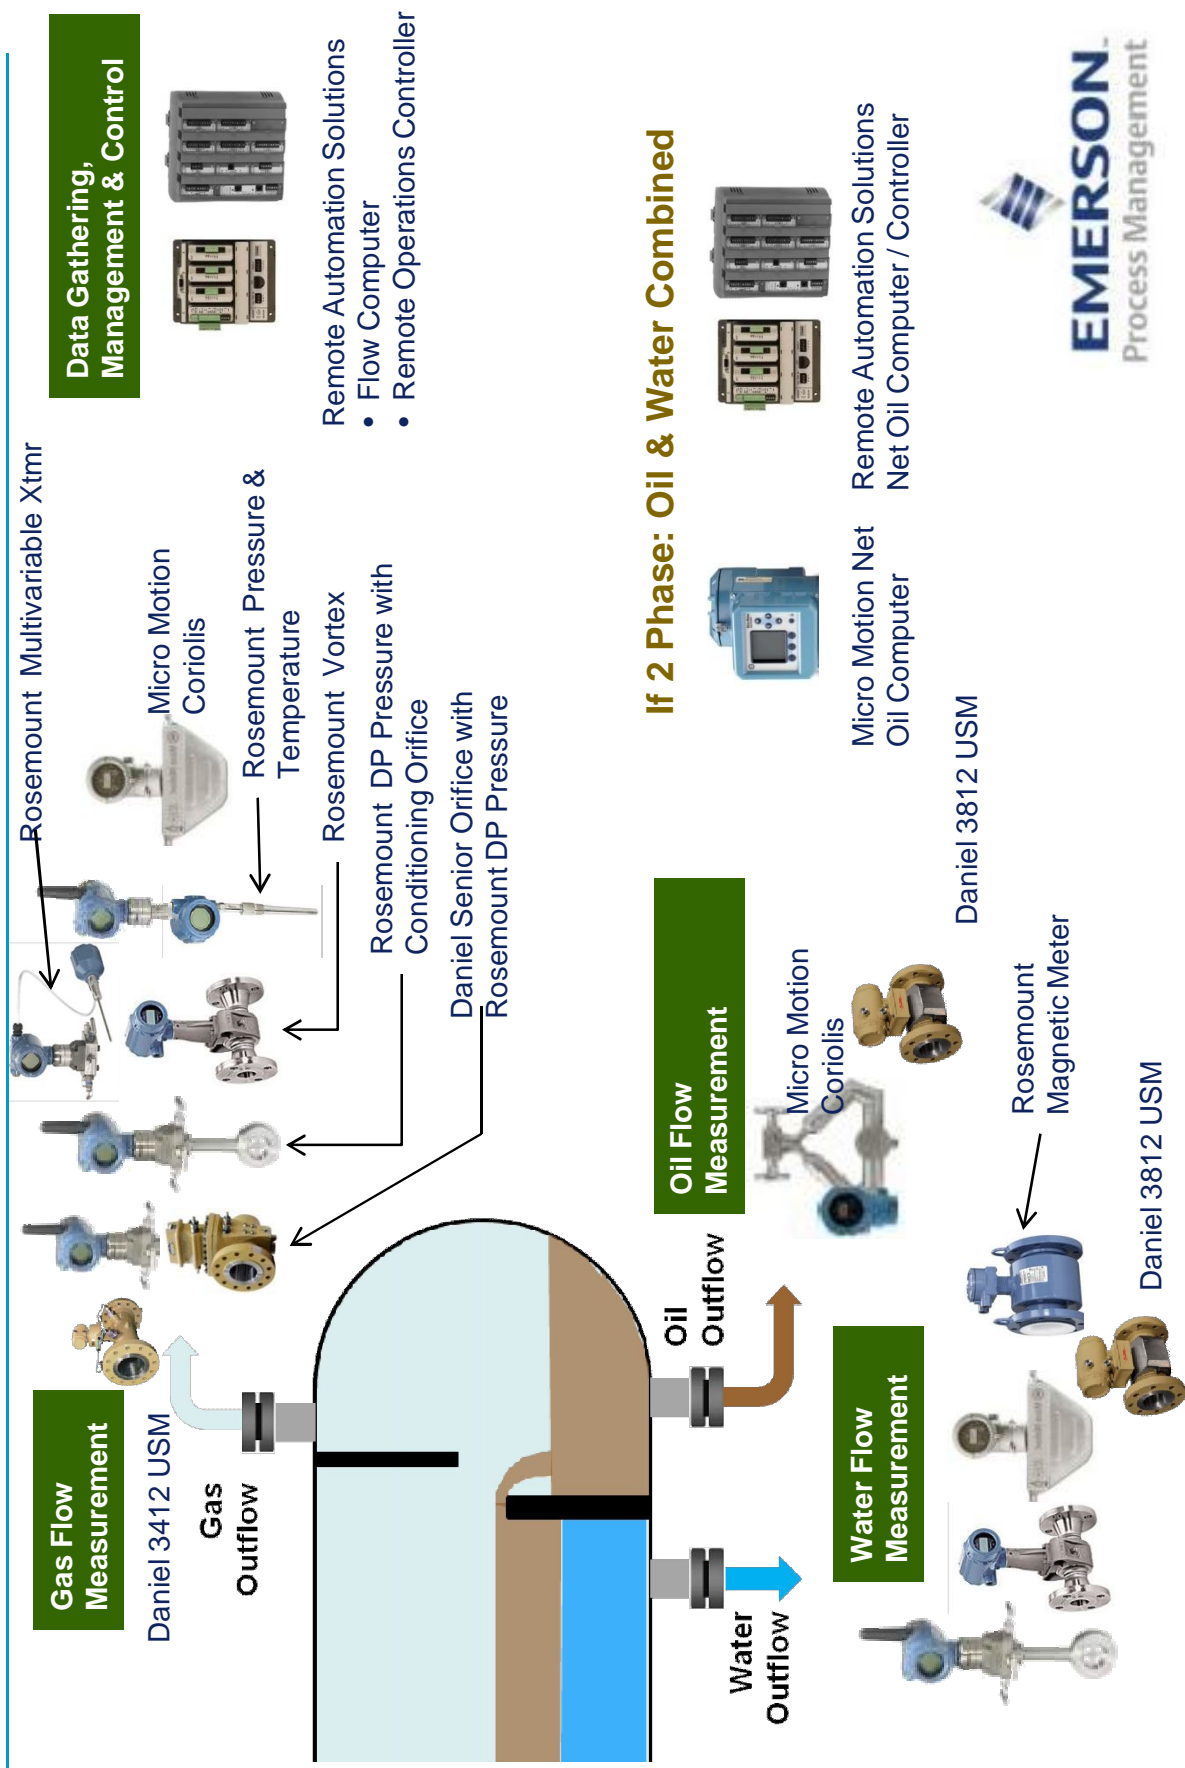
Data Gathering, Management & Control

Remote Automation Solutions
• Flow Computer
• Remote Operations Controller

Rosemount Multivariable Xtmr

Micro Motion Coriolis

Rosemount Pressure & Temperature

Rosemount Vortex

Rosemount DP Pressure with Conditioning Orifice

Daniel Senior Orifice with Rosemount DP Pressure

If 2 Phase: Oil & Water Combined

Micro Motion Net Oil Computer

Remote Automation Solutions Net Oil Computer / Controller

EMERSON. Process Management

Daniel 3812 USM

Oil Flow Measurement

Micro Motion Coriolis

Rosemount Magnetic Meter

Daniel 3812 USM

Gas Flow Measurement

Daniel 3412 USM

Gas Outflow

Oil Outflow

Water Flow Measurement

Water Outflow